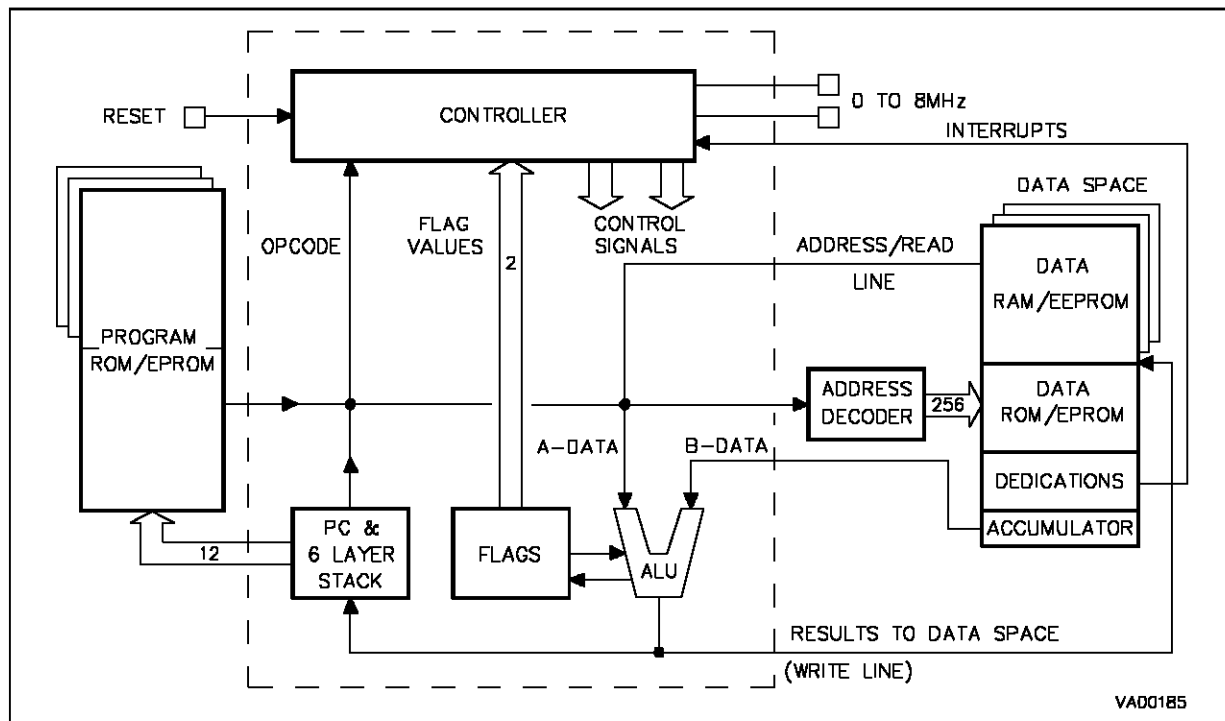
RESET

CONTROLLER

0 TO 8MHz

INTERRUPTS

DATA SPACE

PROGRAM ROM/EPROM

OPCODE

FLAG VALUES

2

CONTROL SIGNALS

ADDRESS/READ LINE

DATA RAM/EEPROM

ADDRESS DECODER

256

DATA ROM/EPROM

A-DATA

B-DATA

DEDICATIONS

ACCUMULATOR

12

PC & 6 LAYER STACK

FLAGS

ALU

RESULTS TO DATA SPACE

(WRITE LINE)

VA00185